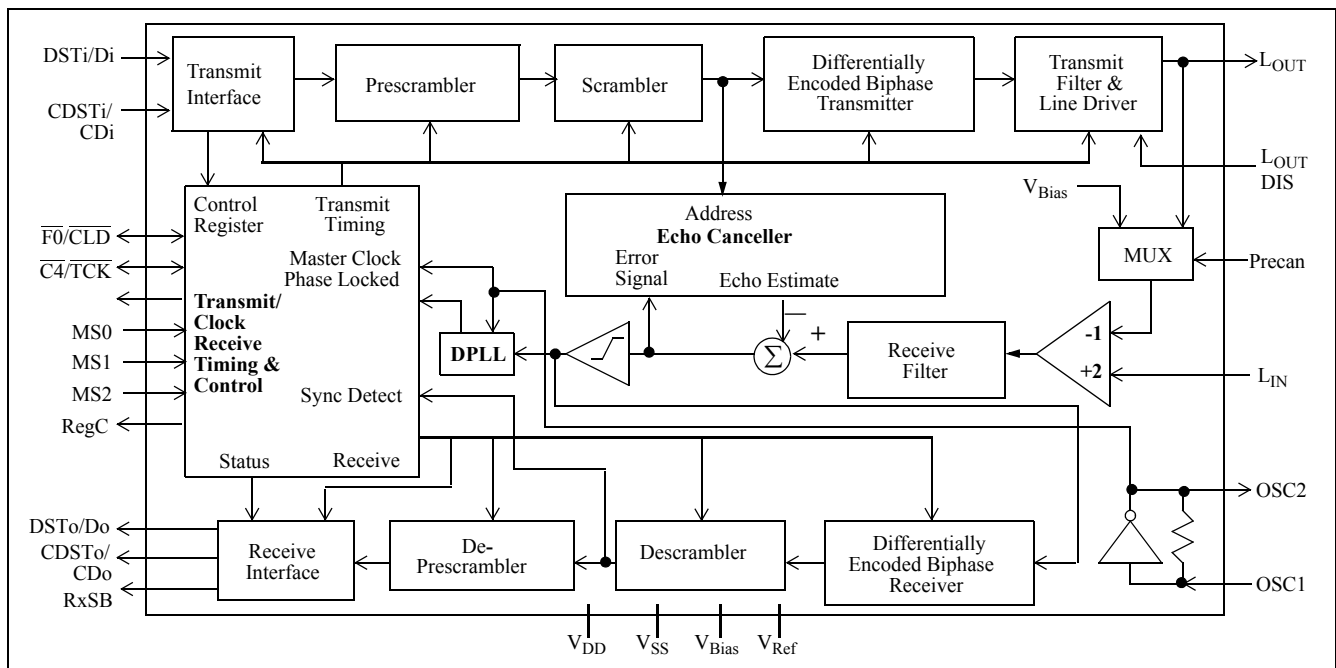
DSTi/Di

CDSTi/ CDi

Transmit Interface

Prescrambler

Scrambler

Differentially Encoded Biphase Transmitter

Transmit Filter & Line Driver

$L_{OUT}$

$L_{OUT}$ DIS

$V_{Bias}$

Control Register

Transmit Timing

Master Clock Phase Locked

Transmit/ Clock Receive Timing & Control

Sync Detect

Status

Receive

$\overline{F0}/\overline{CLD}$

$\overline{C4}/\overline{TCK}$

MS0

MS1

MS2

RegC

Address

Echo Canceller

Error Signal

Echo Estimate

MUX

Precan

DPLL

$\Sigma$

—

+

Receive Filter

-1

+2

$L_{IN}$

OSC2

OSC1

DSTo/Do

CDSTo/ CDo

RxSB

Receive Interface

De-Prescrambler

Descrambler

Differentially Encoded Biphase Receiver

$V_{DD}$

$V_{SS}$

$V_{Bias}$

$V_{Ref}$